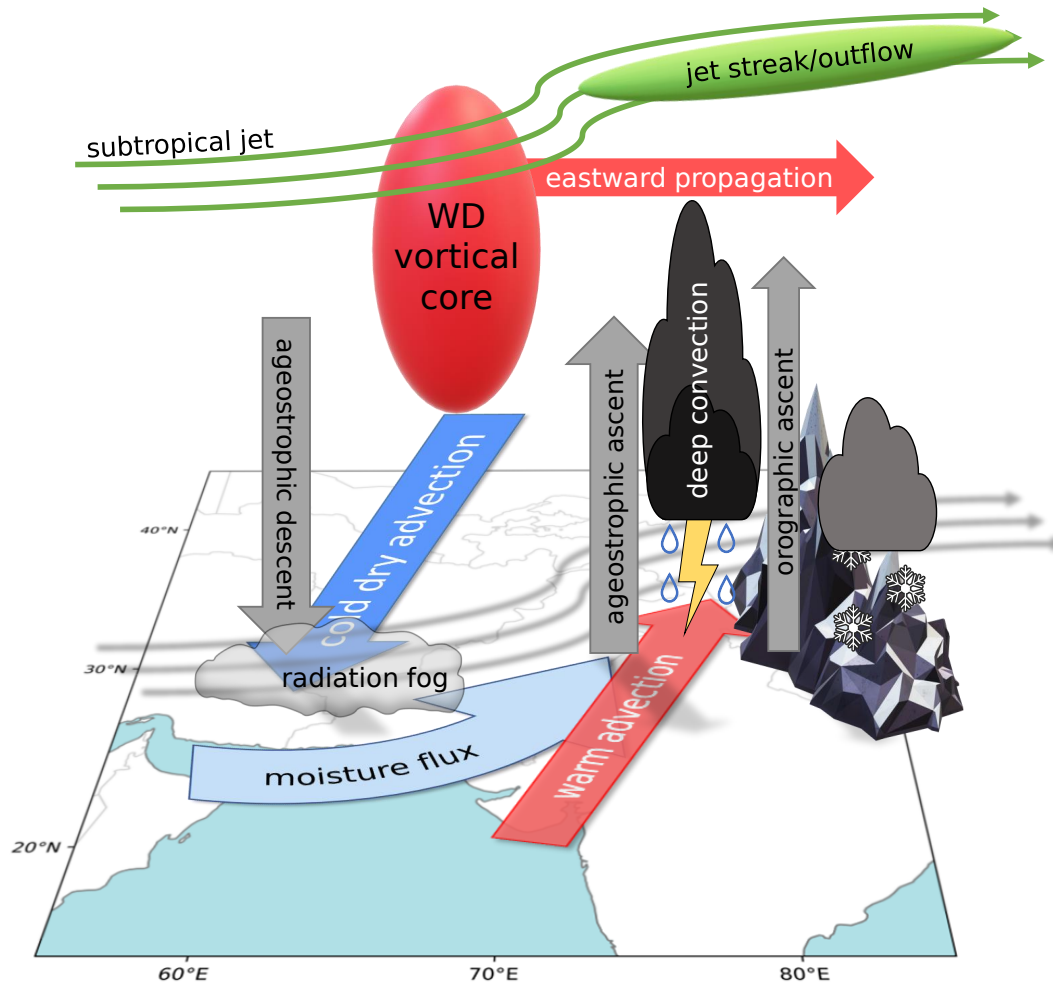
jet streak/outflow

subtropical jet

eastward propagation

WD vortical core

ageostrophic descent

cold dry advection

ageostrophic ascent

deep convection

orographic ascent

40°N

30°N

20°N

radiation fog

moisture flux

warm advection

60°E

70°E

80°E